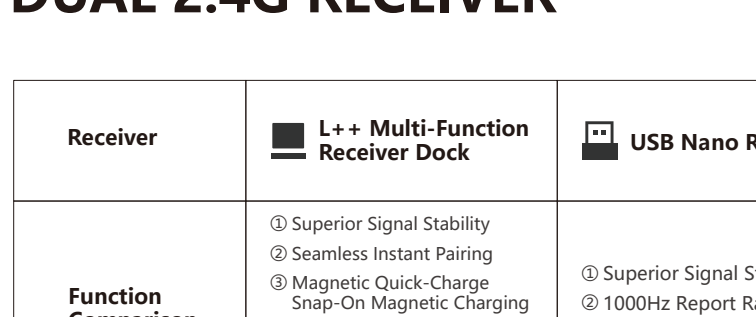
DUAL 2.4G RECEIVER

| Receiver | L++ Multi-Function Receiver Dock | USB Nano R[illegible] |
|---|---|---|
| Function Comparison | ① Superior Signal Stability ② Seamless Instant Pairing ③ Magnetic Quick-Charge Snap-On Magnetic Charging | ① Superior Signal S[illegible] ② 1000Hz Report R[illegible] |